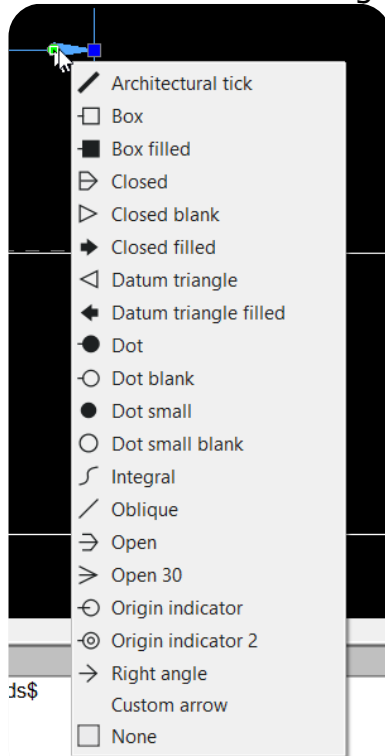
Architectural tick
Box
Box filled
Closed
Closed blank
Closed filled
Datum triangle
Datum triangle filled
Dot
Dot blank
Dot small
Dot small blank
Integral
Oblique
Open
Open 30
Origin indicator
Origin indicator 2
Right angle
Custom arrow
None

ds$